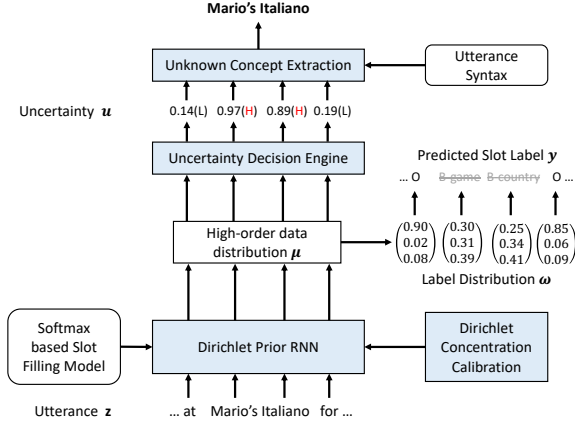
Mario's Italiano

Unknown Concept Extraction

Utterance Syntax

Uncertainty $\boldsymbol{u}$

0.14(L) 0.97(H) 0.89(H) 0.19(L)

Uncertainty Decision Engine

Predicted Slot Label $\boldsymbol{y}$

... O B-game B-country O ...

High-order data distribution $\boldsymbol{\mu}$

$\begin{pmatrix}0.90\\0.02\\0.08\end{pmatrix}$ $\begin{pmatrix}0.30\\0.31\\0.39\end{pmatrix}$ $\begin{pmatrix}0.25\\0.34\\0.41\end{pmatrix}$ $\begin{pmatrix}0.85\\0.06\\0.09\end{pmatrix}$

Label Distribution $\boldsymbol{\omega}$

Softmax based Slot Filling Model

Dirichlet Prior RNN

Dirichlet Concentration Calibration

Utterance $\boldsymbol{z}$

... at Mario's Italiano for ...